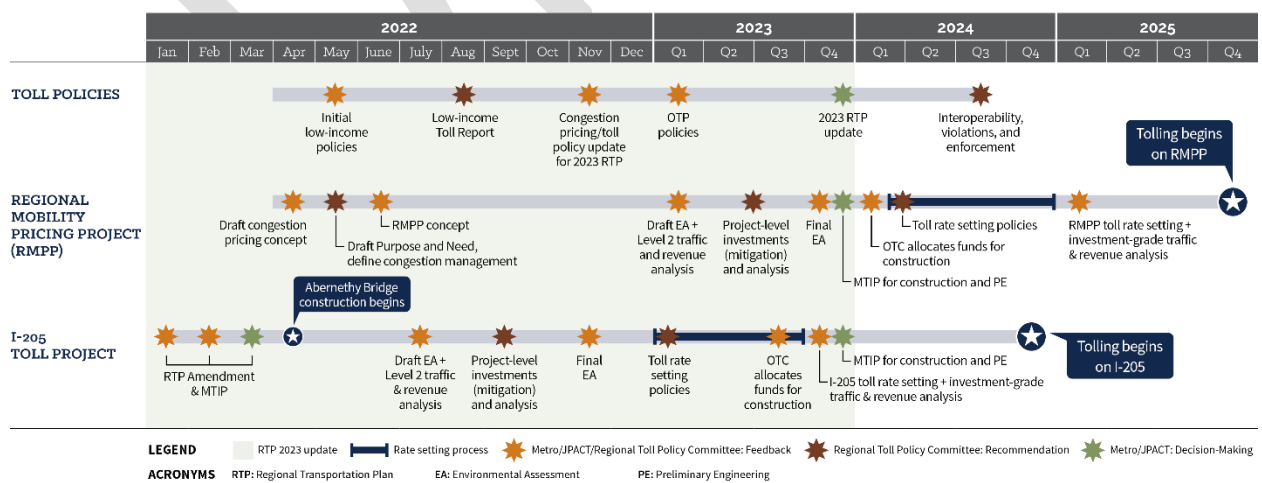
| 2022 | | | | | | | | | | | | 2023 | | | | 2024 | | | | 2025 | | | |
|---|---|---|---|---|---|---|---|---|---|---|---|---|---|---|---|---|---|---|---|---|---|---|---|
| Jan | Feb | Mar | Apr | May | June | July | Aug | Sept | Oct | Nov | Dec | Q1 | Q2 | Q3 | Q4 | Q1 | Q2 | Q3 | Q4 | Q1 | Q2 | Q3 | Q4 |

TOLL POLICIES

Initial low-income policies

Low-income Toll Report

Congestion pricing/toll policy update for 2023 RTP

OTP policies

2023 RTP update

Interoperability, violations, and enforcement

Tolling begins on RMPP

REGIONAL MOBILITY PRICING PROJECT (RMPP)

Draft congestion pricing concept

RMPP concept

Draft Purpose and Need, define congestion management

Draft EA + Level 2 traffic and revenue analysis

Project-level investments (mitigation) and analysis

Final EA

Toll rate setting policies

OTC allocates funds for construction

MTIP for construction and PE

RMPP toll rate setting + investment-grade traffic & revenue analysis

Abernethy Bridge construction begins

I-205 TOLL PROJECT

RTP Amendment & MTIP

Draft EA + Level 2 traffic & revenue analysis

Project-level investments (mitigation) and analysis

Final EA

Toll rate setting policies

OTC allocates funds for construction

MTIP for construction and PE

I-205 toll rate setting + investment-grade traffic & revenue analysis

Tolling begins on I-205

LEGEND RTP 2023 update Rate setting process Metro/JPACT/Regional Toll Policy Committee: Feedback Regional Toll Policy Committee: Recommendation Metro/JPACT: Decision-Making

ACRONYMS RTP: Regional Transportation Plan EA: Environmental Assessment PE: Preliminary Engineering